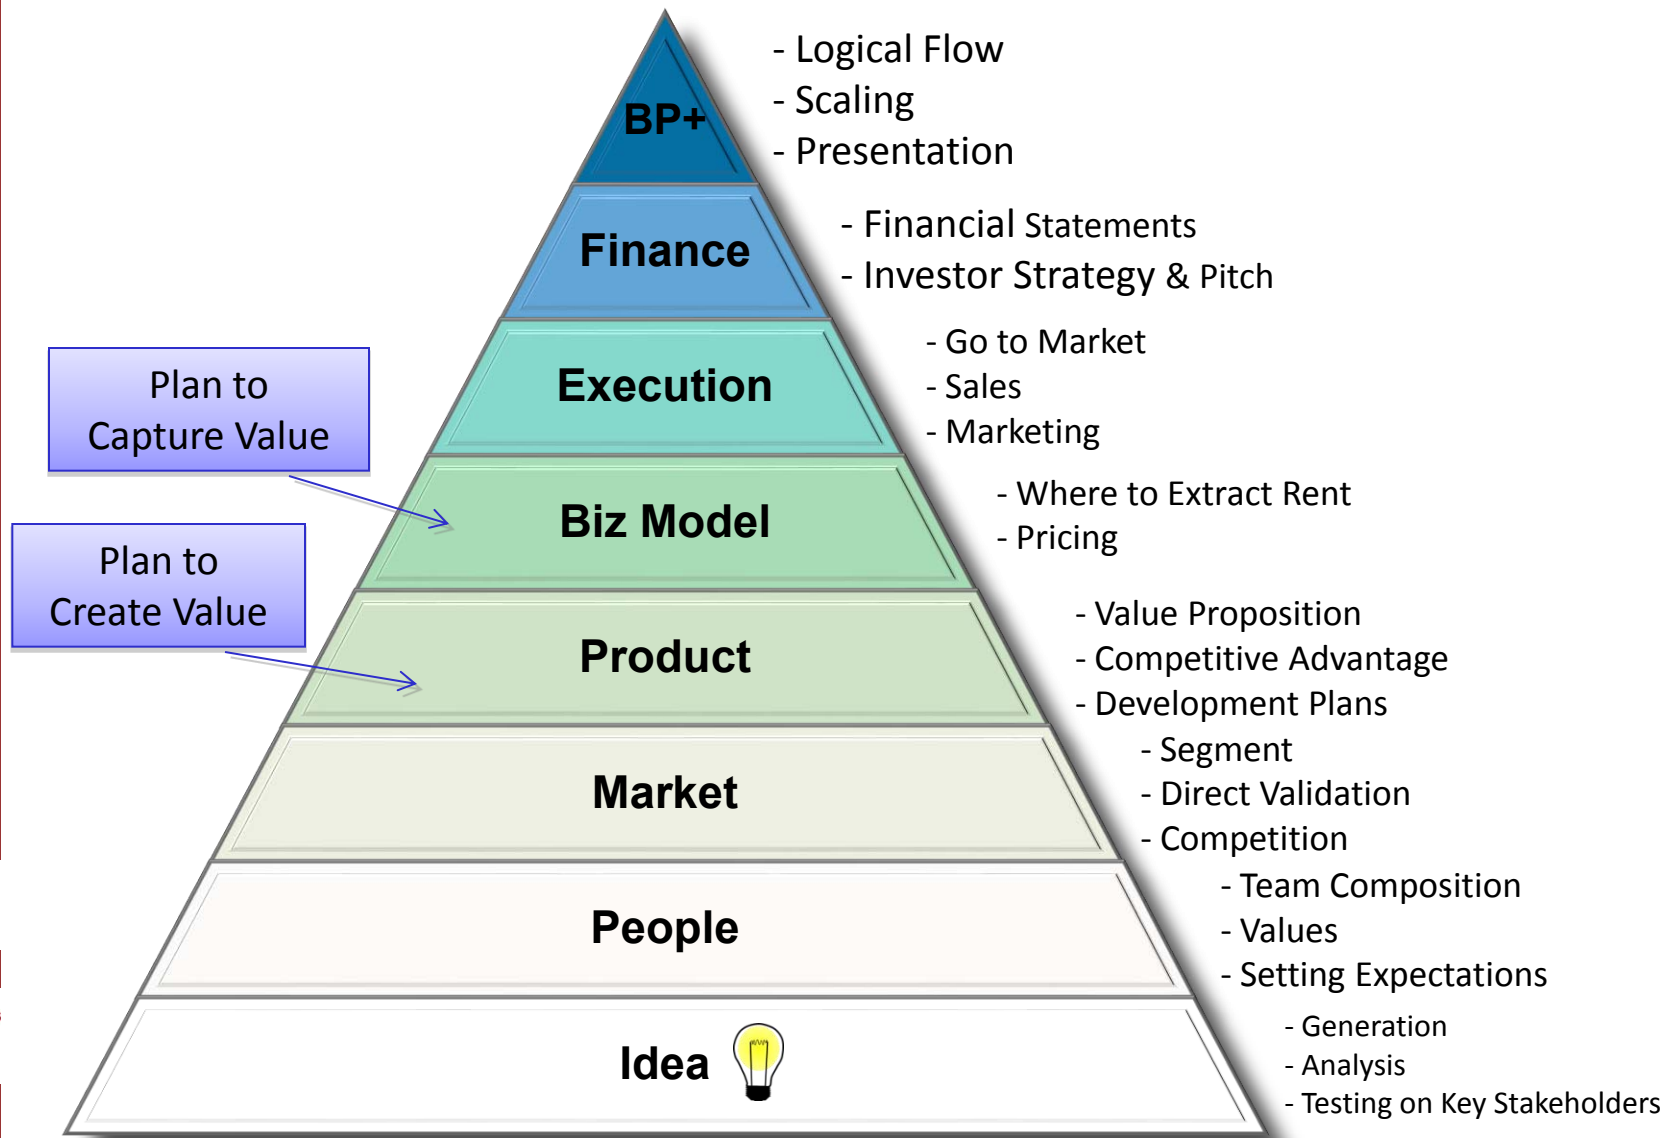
BP+

- Logical Flow
- Scaling
- Presentation

Finance

- Financial Statements
- Investor Strategy & Pitch

Execution

- Go to Market
- Sales
- Marketing

Plan to Capture Value

Biz Model

- Where to Extract Rent
- Pricing

Plan to Create Value

Product

- Value Proposition
- Competitive Advantage
- Development Plans

Market

- Segment
- Direct Validation
- Competition

People

- Team Composition
- Values
- Setting Expectations

Idea

- Generation
- Analysis
- Testing on Key Stakeholders